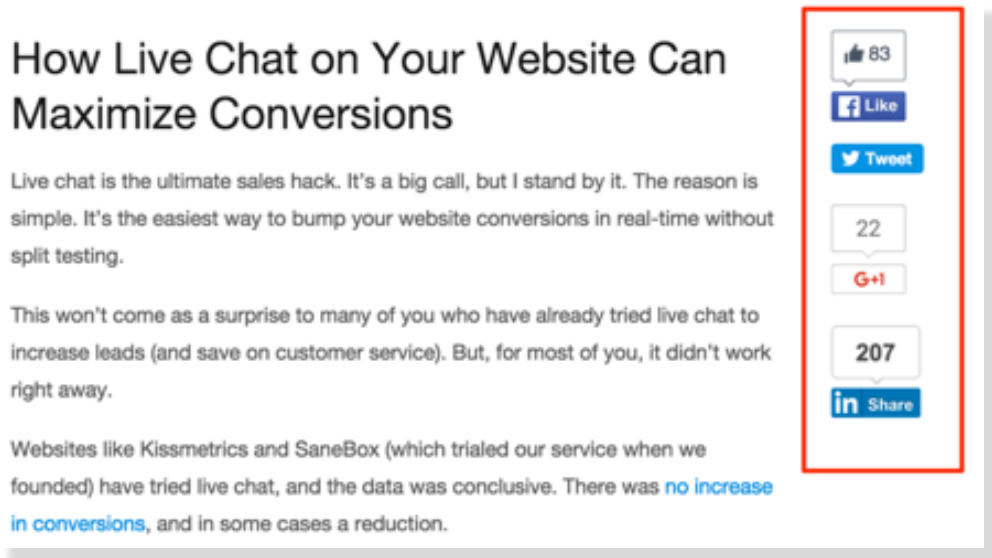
How Live Chat on Your Website Can Maximize Conversions

Live chat is the ultimate sales hack. It's a big call, but I stand by it. The reason is simple. It's the easiest way to bump your website conversions in real-time without split testing.

This won't come as a surprise to many of you who have already tried live chat to increase leads (and save on customer service). But, for most of you, it didn't work right away.

Websites like Kissmetrics and SaneBox (which trialed our service when we founded) have tried live chat, and the data was conclusive. There was no increase in conversions, and in some cases a reduction.

83

Like

Tweet

22

G+1

207

in Share